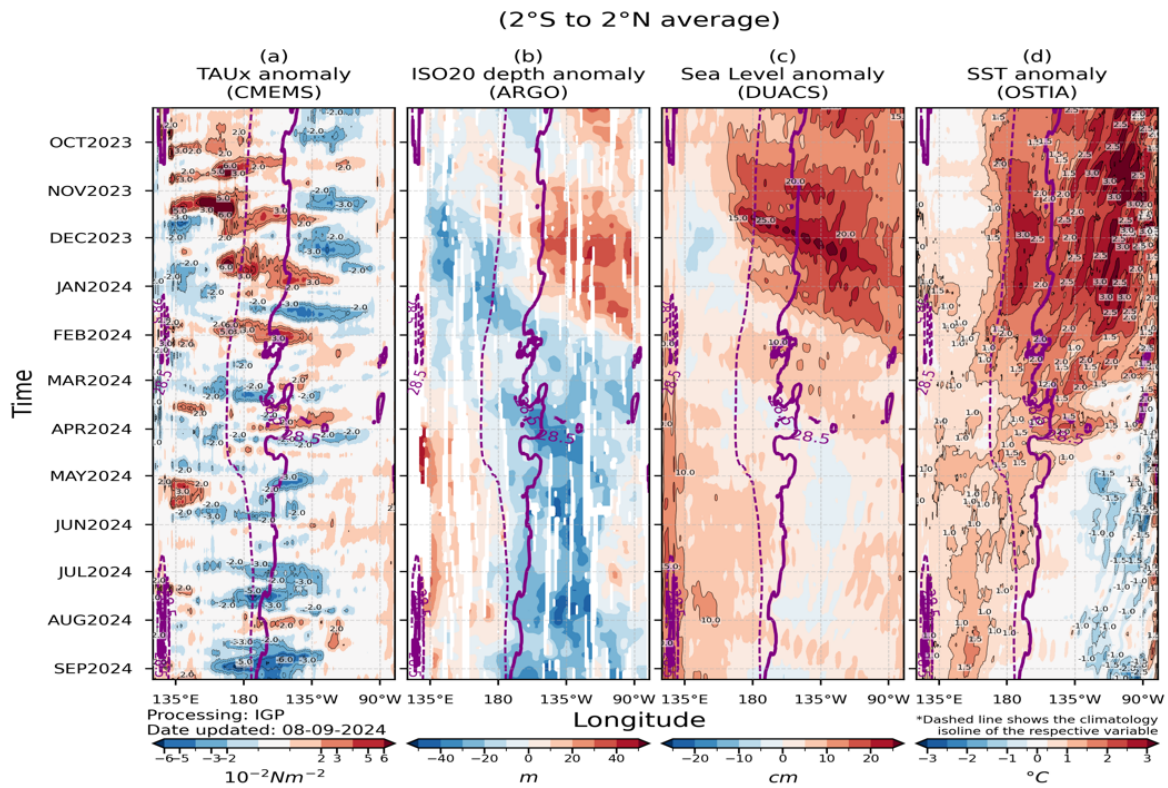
(2°S to 2°N average)

(a)
TAUx anomaly
(CMEMS)

(b)
ISO20 depth anomaly
(ARGO)

(c)
Sea Level anomaly
(DUACS)

(d)
SST anomaly
(OSTIA)

Time

OCT2023
NOV2023
DEC2023
JAN2024
FEB2024
MAR2024
APR2024
MAY2024
JUN2024
JUL2024
AUG2024
SEP2024

28.5
28.5
28.5

135°E 180 135°W 90°W
135°E 180 135°W 90°W
135°E 180 135°W 90°W
135°E 180 135°W 90°W

Longitude

Processing: IGP
Date updated: 08-09-2024

*Dashed line shows the climatology isoline of the respective variable

−6 −5 −3 −2 2 3 5 6
$10^{-2}Nm^{-2}$

−40 −20 0 20 40
$m$

−20 −10 0 10 20
$cm$

−3 −2 −1 0 1 2 3
°C